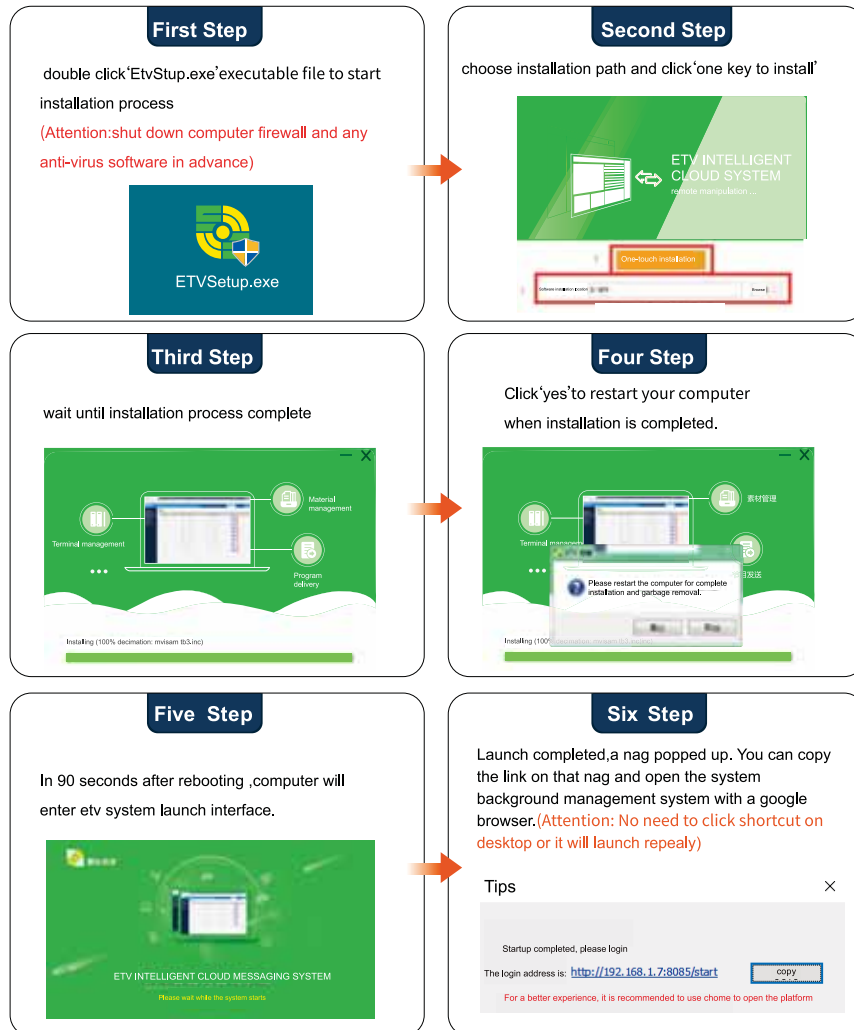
First Step

double click'EtvStup.exe'executable file to start installation process

(Attention:shut down computer firewall and any anti-virus software in advance)

ETVSetup.exe

Second Step

choose installation path and click'one key to install'

ETV INTELLIGENT CLOUD SYSTEM

remote manipulation ...

One-touch installation

Software installation position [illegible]

Browse

Third Step

wait until installation process complete

Terminal management

Material management

Program delivery

Installing (100% decimation: mvisam tb3.inc)

Four Step

Click'yes'to restart your computer when installation is completed.

素材管理

Terminal management

Please restart the computer for complete installation and garbage removal.

Installing (100% decimation: mvisam tb3.inc)

Five Step

In 90 seconds after rebooting ,computer will enter etv system launch interface.

ETV INTELLIGENT CLOUD MESSAGING SYSTEM

Please wait while the system starts

Six Step

Launch completed,a nag popped up. You can copy the link on that nag and open the system background management system with a google browser.(Attention: No need to click shortcut on desktop or it will launch repealy)

Tips

×

Startup completed, please login

The login address is: http://192.168.1.7:8085/start

copy

For a better experience, it is recommended to use chome to open the platform